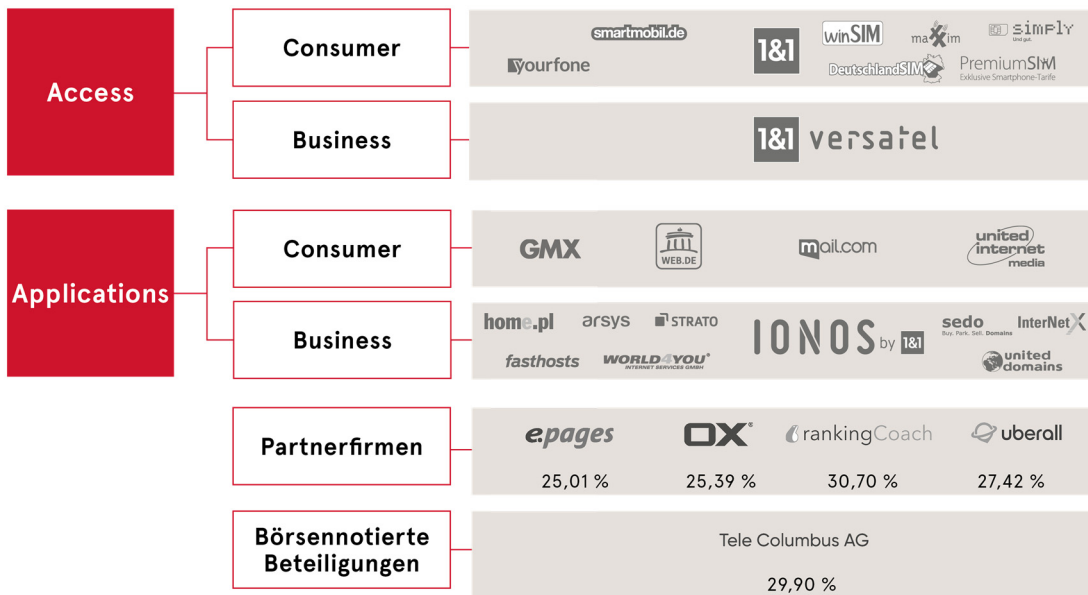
Access

Consumer

smartmobil.de

yourfone

1&1

winSIM

maXim

simply

DeutschlandSIM

PremiumSIM
Exklusive Smartphone-Tarife

Business

1&1 versatel

Applications

Consumer

GMX

WEB.DE

mail.com

united internet media

Business

home.pl

arsys

STRATO

fasthosts

WORLD4YOU INTERNET SERVICES GMBH

IONOS by 1&1

sedo
Buy. Park. Sell. Domains

InterNetX

united domains

Partnerfirmen

epages

OX

rankingCoach

uberall

25,01 %

25,39 %

30,70 %

27,42 %

Börsennotierte Beteiligungen

Tele Columbus AG

29,90 %